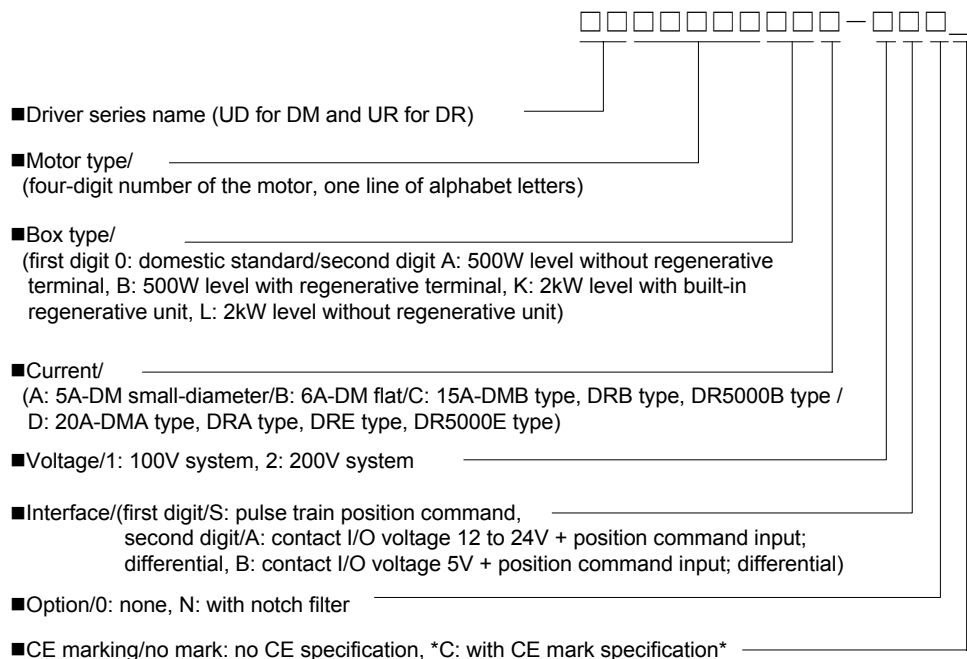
□□□□□□□□□□−□□□_

■Driver series name (UD for DM and UR for DR)

■Motor type/
(four-digit number of the motor, one line of alphabet letters)

■Box type/
(first digit 0: domestic standard/second digit A: 500W level without regenerative terminal, B: 500W level with regenerative terminal, K: 2kW level with built-in regenerative unit, L: 2kW level without regenerative unit)

■Current/
(A: 5A-DM small-diameter/B: 6A-DM flat/C: 15A-DMB type, DRB type, DR5000B type / D: 20A-DMA type, DRA type, DRE type, DR5000E type)

■Voltage/1: 100V system, 2: 200V system

■Interface/(first digit/S: pulse train position command, second digit/A: contact I/O voltage 12 to 24V + position command input; differential, B: contact I/O voltage 5V + position command input; differential)

■Option/0: none, N: with notch filter

■CE marking/no mark: no CE specification, *C: with CE mark specification*